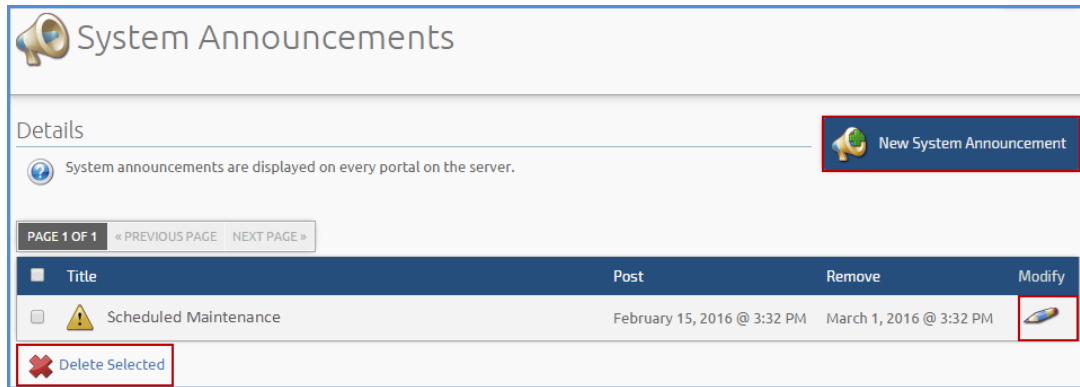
System Announcements

Details

New System Announcement

System announcements are displayed on every portal on the server.

PAGE 1 OF 1 « PREVIOUS PAGE NEXT PAGE »

| Title | Post | Remove | Modify |
|---|---|---|---|
| Scheduled Maintenance | February 15, 2016 @ 3:32 PM | March 1, 2016 @ 3:32 PM | |

Delete Selected